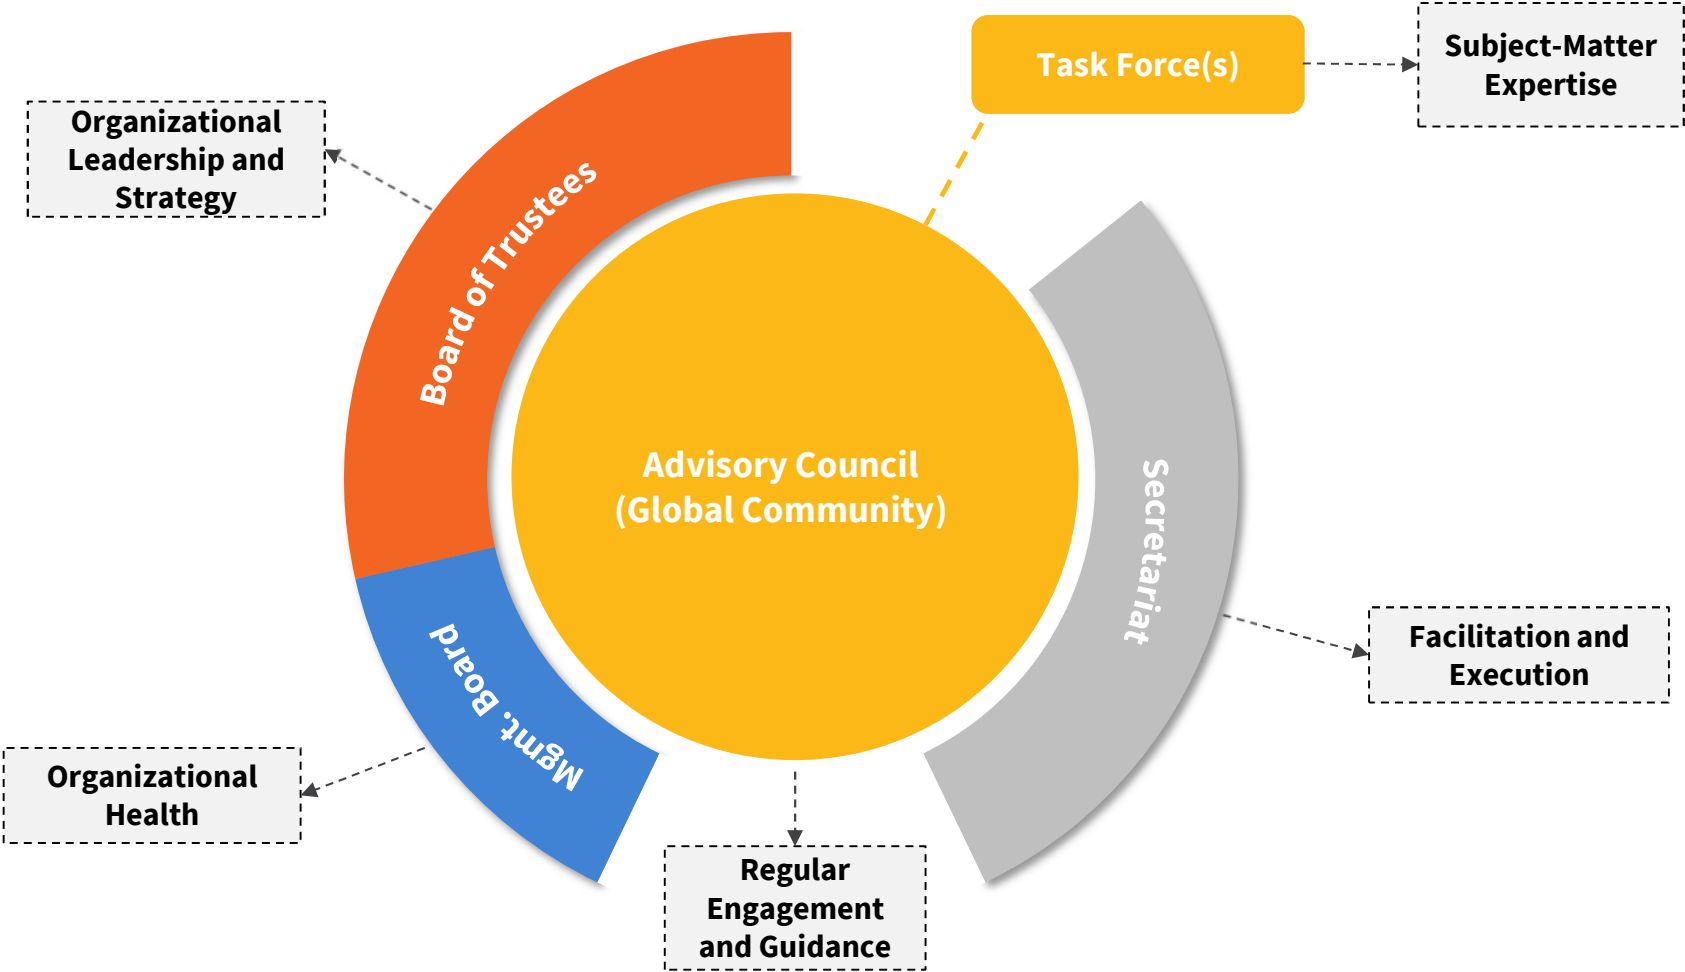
Task Force(s)

Subject-Matter Expertise

Organizational Leadership and Strategy

Board of Trustees

Advisory Council (Global Community)

Secretariat

Mgmt. Board

Facilitation and Execution

Organizational Health

Regular Engagement and Guidance